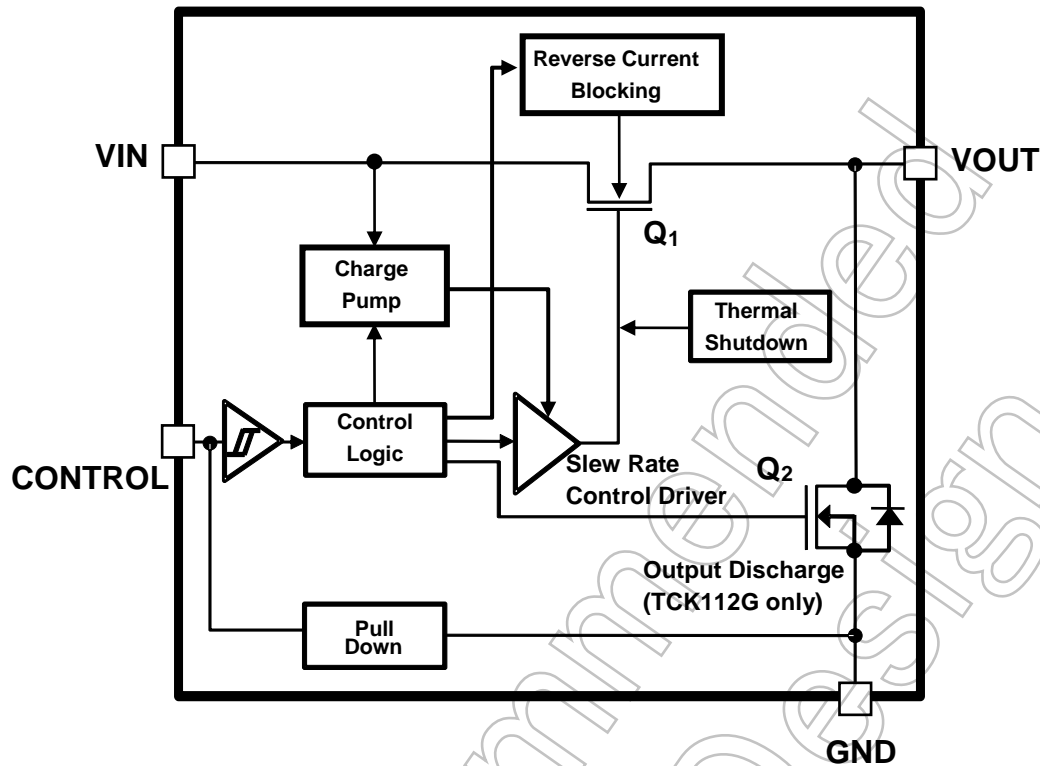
Reverse Current Blocking

VIN

VOUT

$Q_1$

Charge Pump

Thermal Shutdown

Control Logic

CONTROL

Slew Rate Control Driver

$Q_2$

Output Discharge (TCK112G only)

Pull Down

GND

Not Recommended for New Design